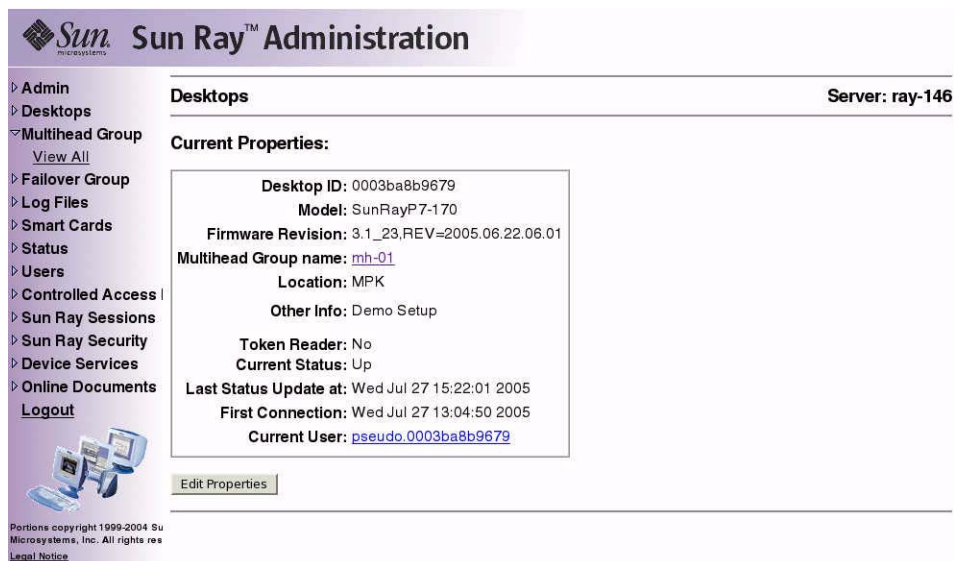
Sun microsystems Sun Ray™ Administration

Admin
Desktops
Multihead Group
View All
Failover Group
Log Files
Smart Cards
Status
Users
Controlled Access I
Sun Ray Sessions
Sun Ray Security
Device Services
Online Documents
Logout

Portions copyright 1999-2004 Su
Microsystems, Inc. All rights res
Legal Notice

Desktops

Server: ray-146

Current Properties:

| | |
|---|---|
| Desktop ID: | 0003ba8b9679 |
| Model: | SunRayP7-170 |
| Firmware Revision: | 3.1_23,REV=2005.06.22.06.01 |
| Multihead Group name: | mh-01 |
| Location: | MPK |
| Other Info: | Demo Setup |
| Token Reader: | No |
| Current Status: | Up |
| Last Status Update at: | Wed Jul 27 15:22:01 2005 |
| First Connection: | Wed Jul 27 13:04:50 2005 |
| Current User: | pseudo.0003ba8b9679 |

Edit Properties